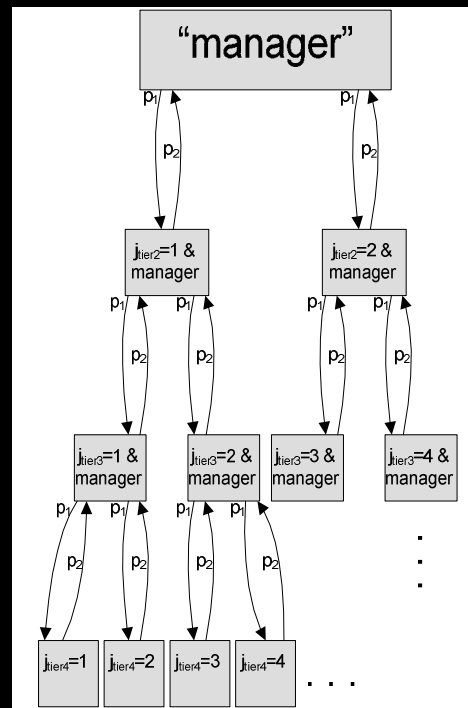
“manager”

$p_1$ $p_2$ $p_1$ $p_2$

$j_{tier2}$=1 & manager

$j_{tier2}$=2 & manager

$p_1$ $p_2$ $p_1$ $p_2$ $p_1$ $p_2$ $p_1$ $p_2$

$j_{tier3}$=1 & manager

$j_{tier3}$=2 & manager

$j_{tier3}$=3 & manager

$j_{tier3}$=4 & manager

$p_1$ $p_2$ $p_1$ $p_2$ $p_1$ $p_2$ $p_1$ $p_2$

. . .

$j_{tier4}$=1

$j_{tier4}$=2

$j_{tier4}$=3

$j_{tier4}$=4

. . .